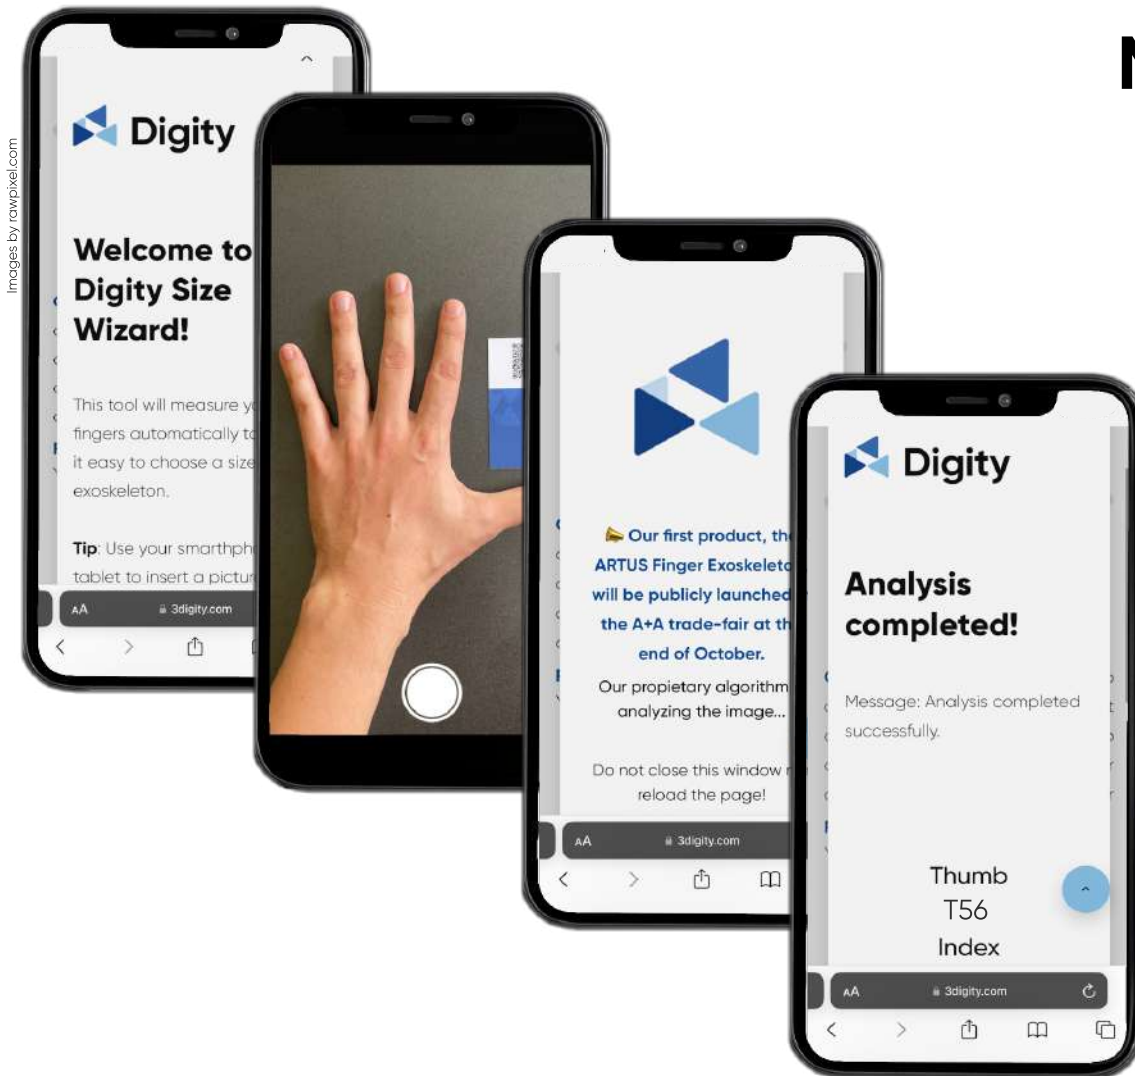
Images by rawpixel.com

Digity

Welcome to Digity Size Wizard!

This tool will measure y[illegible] fingers automatically t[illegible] it easy to choose a size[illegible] exoskeleton.

Tip: Use your smarthph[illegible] tablet to insert a pictur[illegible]

AA 3digity.com

Our first product, th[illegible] ARTUS Finger Exoskeleto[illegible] will be publicly launched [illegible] the A+A trade-fair at th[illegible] end of October.

Our propietary algorithm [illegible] analyzing the image...

Do not close this window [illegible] reload the page!

AA 3digity.com

Digity

Analysis completed!

Message: Analysis completed successfully.

Thumb
T56
Index

AA 3digity.com